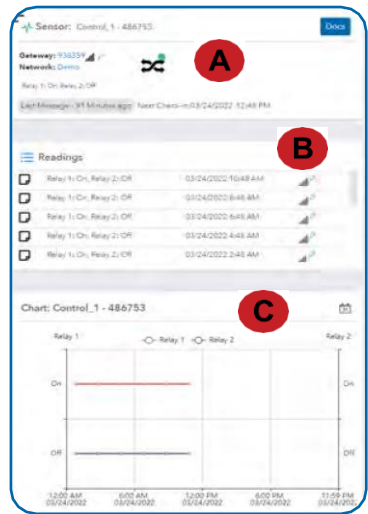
Sensor: Control_1 - 486753

Docs

Gateway: 936359

Network: Demo

A

Relay 1: On, Relay 2: Off

Last Message: 39 Minutes ago

Next Check-in: 03/24/2022 12:48 PM

Readings

B

| | | |
|---|---|---|
| Relay 1: On, Relay 2: Off | 03/24/2022 10:48 AM | |
| Relay 1: On, Relay 2: Off | 03/24/2022 8:48 AM | |
| Relay 1: On, Relay 2: Off | 03/24/2022 6:48 AM | |
| Relay 1: On, Relay 2: Off | 03/24/2022 4:48 AM | |
| Relay 1: On, Relay 2: Off | 03/24/2022 2:48 AM | |

Chart: Control_1 - 486753

C

Relay 1

Relay 1

Relay 2

Relay 2

On

On

Off

Off

12:00 AM 03/24/2022

6:00 AM 03/24/2022

12:00 PM 03/24/2022

6:00 PM 03/24/2022

11:59 PM 03/24/2022